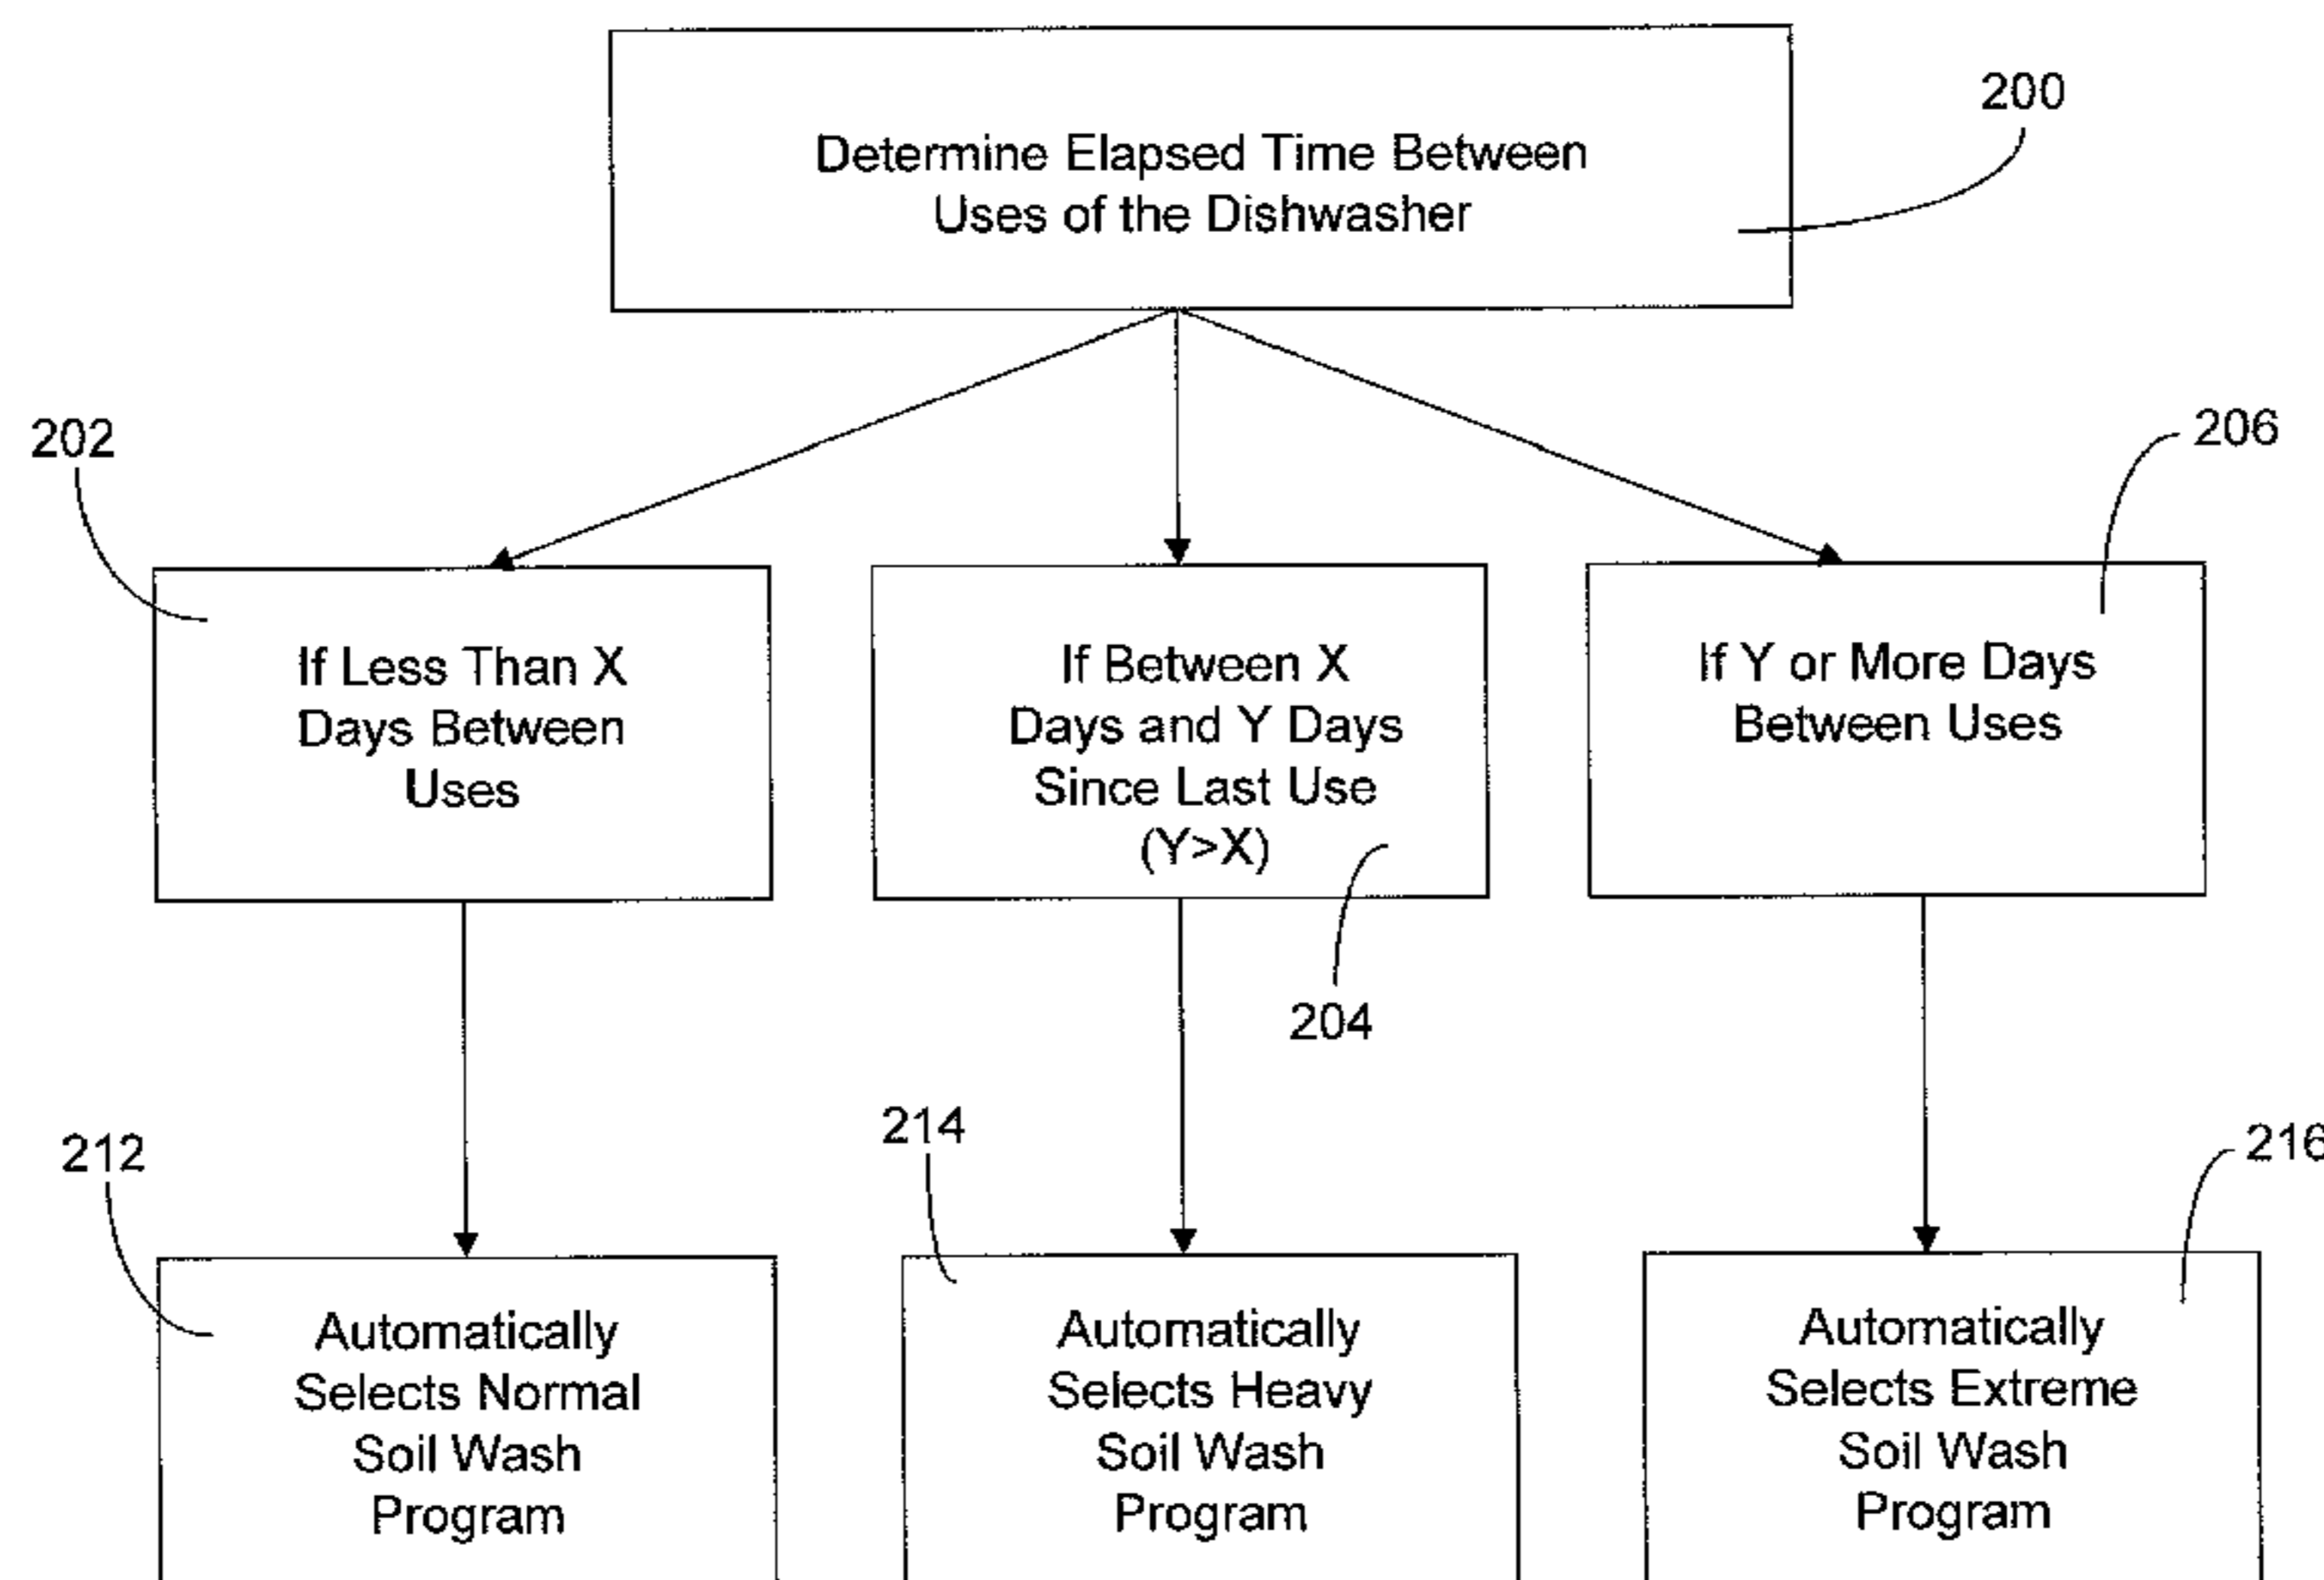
200

Determine Elapsed Time Between Uses of the Dishwasher

202

206

If Less Than X Days Between Uses

If Between X Days and Y Days Since Last Use (Y>X)

If Y or More Days Between Uses

204

212

214

216

Automatically Selects Normal Soil Wash Program

Automatically Selects Heavy Soil Wash Program

Automatically Selects Extreme Soil Wash Program